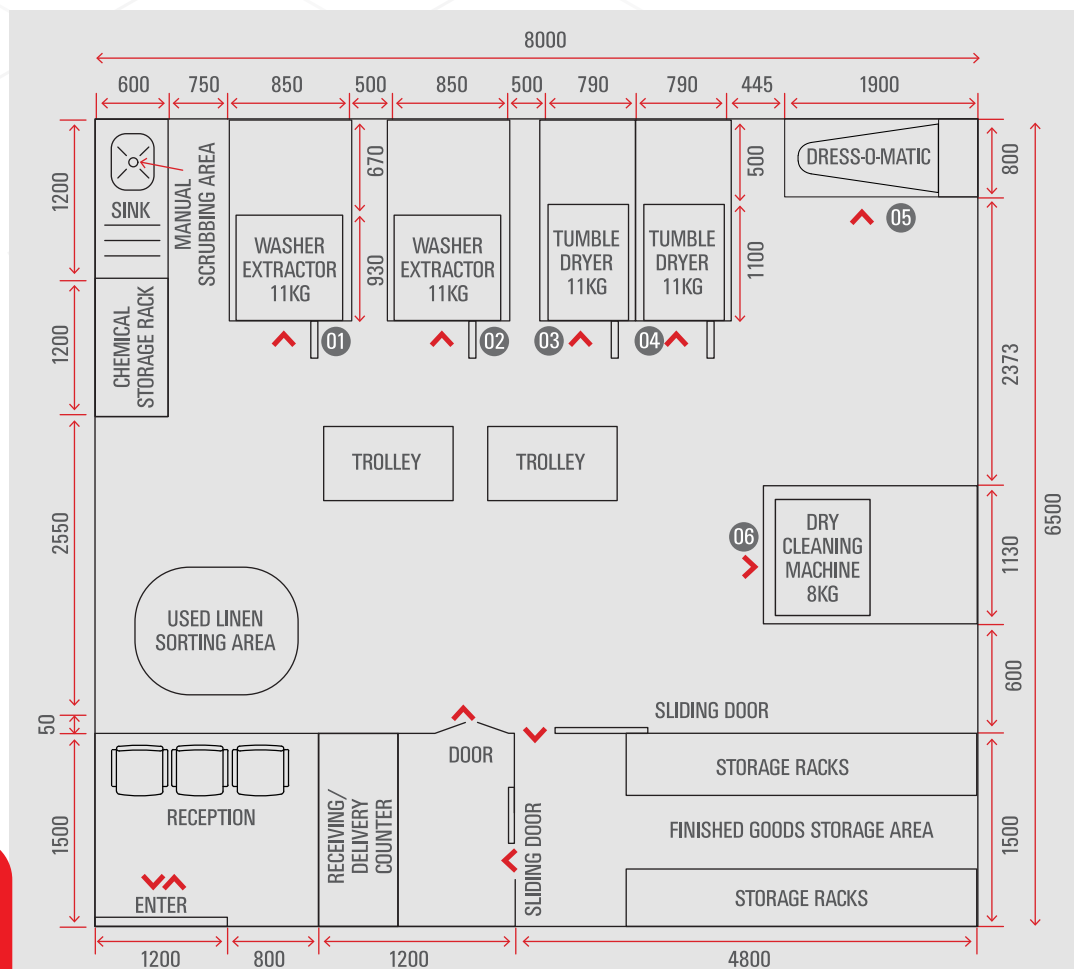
8000

600 750 850 500 850 500 790 790 445 1900

1200
SINK
MANUAL SCRUBBING AREA
1200
CHEMICAL STORAGE RACK

670
930
WASHER EXTRACTOR 11KG
01

WASHER EXTRACTOR 11KG
02

500
1100
TUMBLE DRYER 11KG
03
TUMBLE DRYER 11KG
04

DRESS-O-MATIC
05
800

2373

6500

TROLLEY
TROLLEY

2550

06
DRY CLEANING MACHINE 8KG
1130

USED LINEN SORTING AREA

600

50

SLIDING DOOR
DOOR

1500
RECEPTION
RECEIVING/ DELIVERY COUNTER
SLIDING DOOR
STORAGE RACKS
FINISHED GOODS STORAGE AREA
STORAGE RACKS
1500
ENTER

1200 800 1200 4800